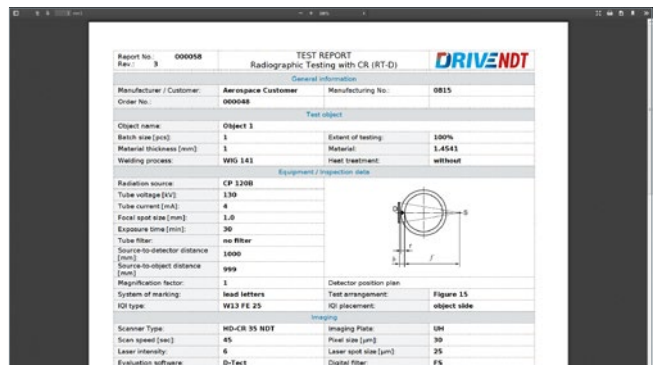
Report No.: 000058
Rev.: 3

TEST REPORT
Radiographic Testing with CR (RT-D)

DRIVENDT

| General information | | | |
|---|---|---|---|
| Manufacturer / Customer: | Aerospace Customer | Manufacturing No.: | 0815 |
| Order No.: | 000048 | | |

| Test object | | | |
|---|---|---|---|
| Object name: | Object 1 | | |
| Batch size [pcs]: | 1 | Extent of testing: | 100% |
| Material thickness [mm]: | 1 | Material: | 1.4541 |
| Welding process: | WIG 141 | Heat treatment: | without |

| Equipment / Inspection data | | | |
|---|---|---|---|
| Radiation source: | CP 120B | | |
| Tube voltage [kV]: | 130 | | |
| Tube current [mA]: | 4 | | |
| Focal spot size [mm]: | 1.0 | | |
| Exposure time [min]: | 30 | | |
| Tube filter: | no filter | | |
| Source-to-detector distance [mm]: | 1000 | | |
| Source-to-object distance [mm]: | 999 | | |
| Magnification factor: | 1 | Detector position plan | |
| System of marking: | lead letters | Test arrangement: | Figure 15 |
| IQI type: | W13 FE 25 | IQI placement: | object side |

S
b
f

| Imaging | | | |
|---|---|---|---|
| Scanner Type: | HD-CR 35 NDT | Imaging Plate: | UH |
| Scan speed [sec]: | 45 | Pixel size [µm]: | 30 |
| Laser intensity: | 6 | Laser spot size [µm]: | 25 |
| Evaluation software: | D-Tect | Digital filter: | FS |